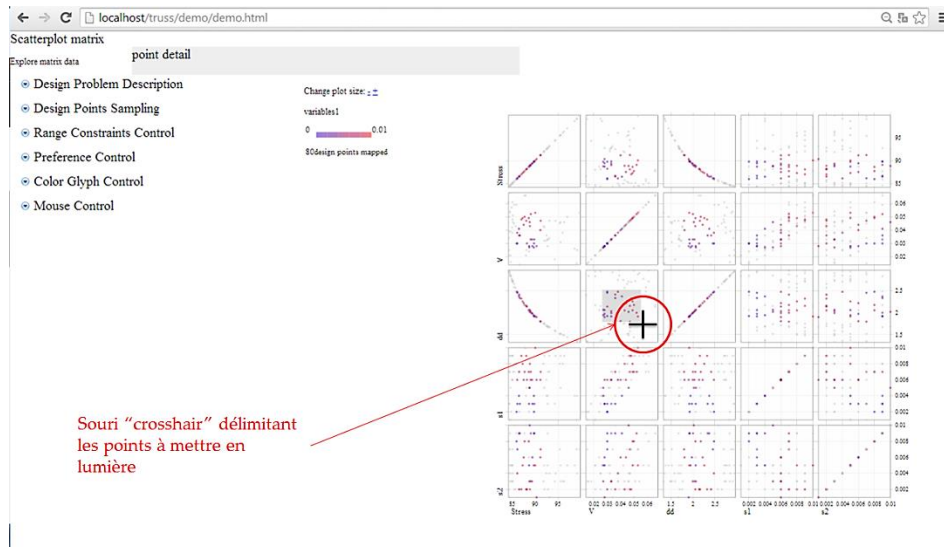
localhost/truss/demo/demo.html

Scatterplot matrix

Explore matrix data

point detail

Design Problem Description

Design Points Sampling

Range Constraints Control

Preference Control

Color Glyph Control

Mouse Control

Change plot size:

variables1

0 0.01

80design points mapped

Stress

V

dd

s1

s2

95
90
85

0.06
0.05
0.04
0.03
0.02

2.5
2
1.5

0.01
0.008
0.006
0.004
0.002

0.01
0.008
0.006
0.004
0.002

85 90 95

0.02 0.03 0.04 0.05 0.06

1.5 2 2.5

0.002 0.004 0.006 0.008 0.01

0.002 0.004 0.006 0.008 0.01

Souri “crosshair” délimitant les points à mettre en lumière